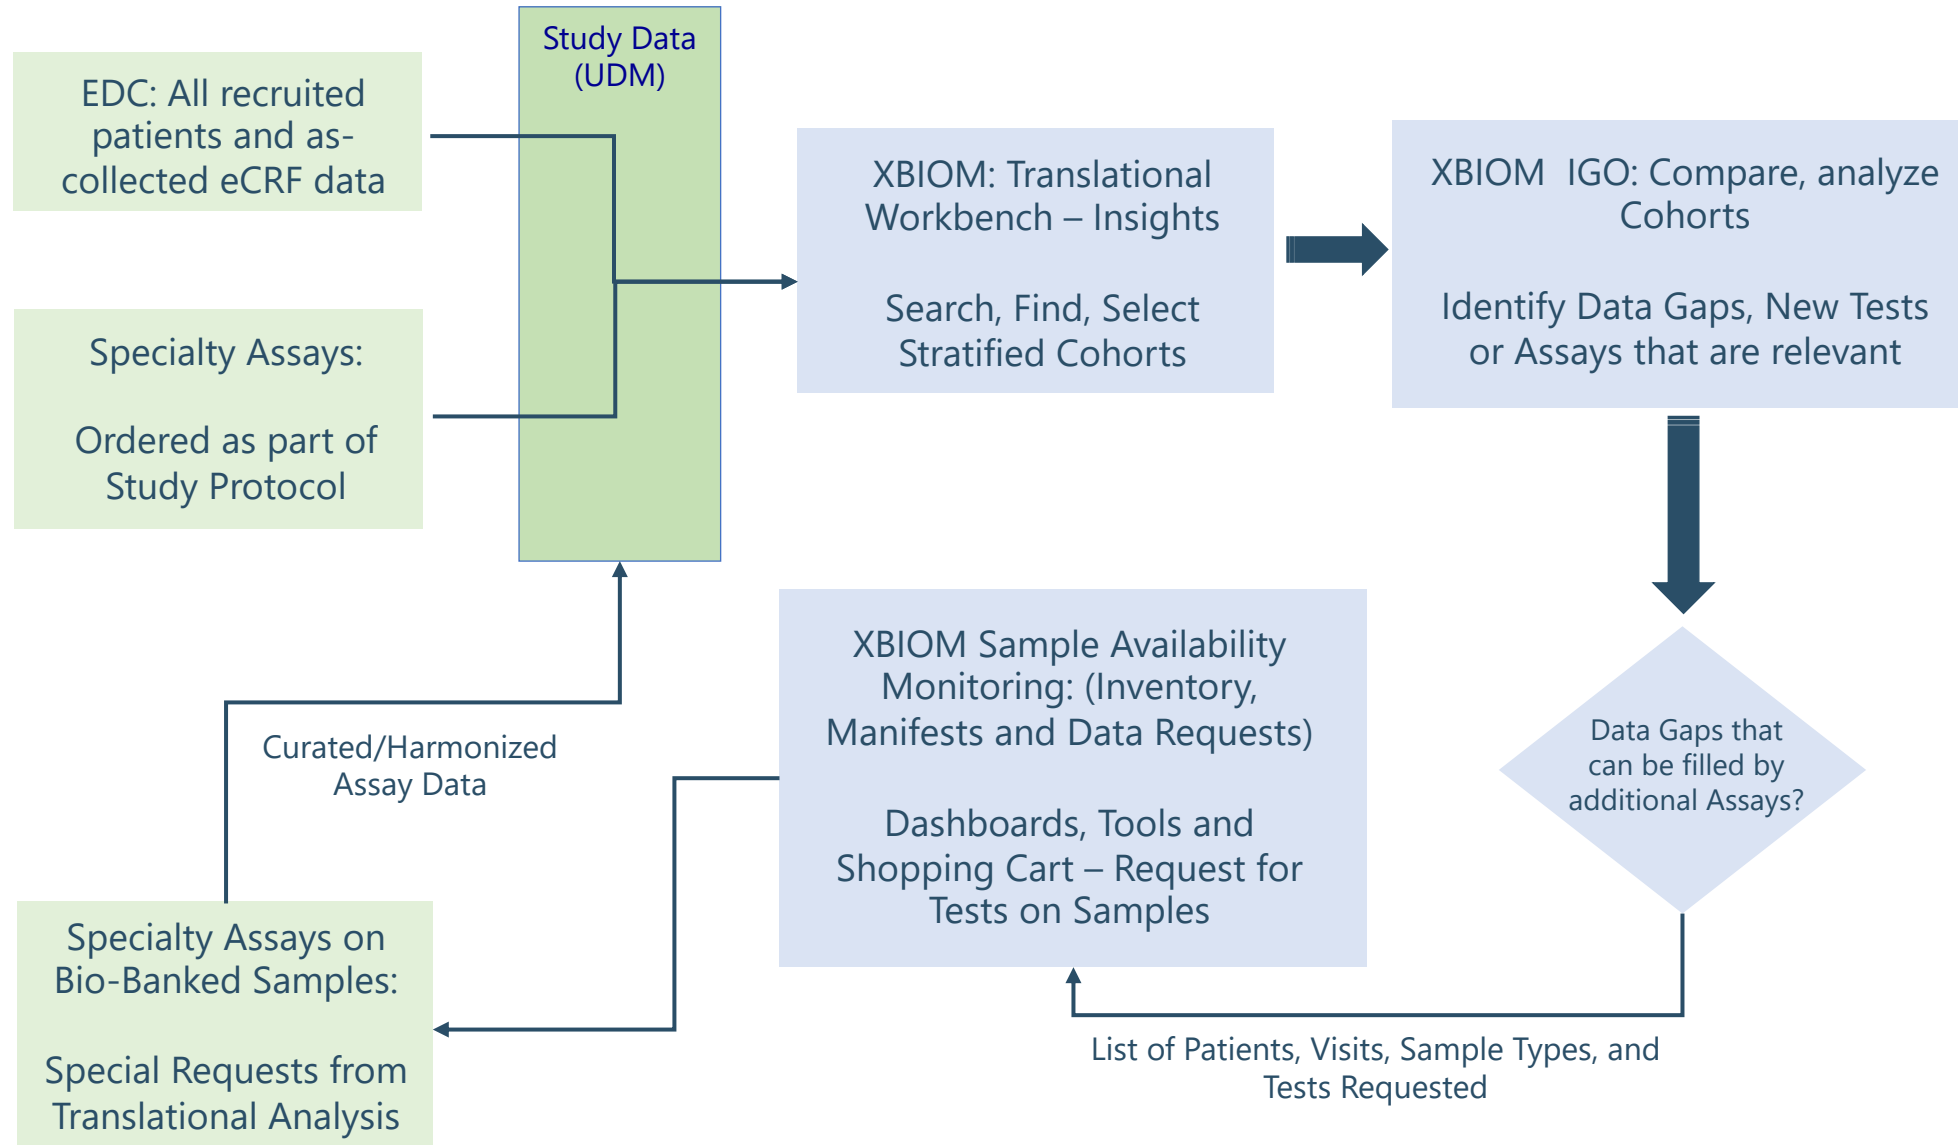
EDC: All recruited patients and as-collected eCRF data

Specialty Assays:

Ordered as part of Study Protocol

Study Data (UDM)

XBIOM: Translational Workbench – Insights

Search, Find, Select Stratified Cohorts

XBIOM IGO: Compare, analyze Cohorts

Identify Data Gaps, New Tests or Assays that are relevant

Data Gaps that can be filled by additional Assays?

XBIOM Sample Availability Monitoring: (Inventory, Manifests and Data Requests)

Dashboards, Tools and Shopping Cart – Request for Tests on Samples

List of Patients, Visits, Sample Types, and Tests Requested

Curated/Harmonized Assay Data

Specialty Assays on Bio-Banked Samples:

Special Requests from Translational Analysis